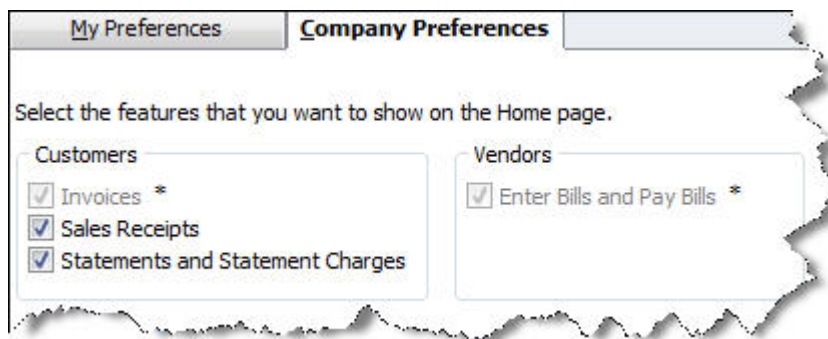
My Preferences
Company Preferences

Select the features that you want to show on the Home page.

Customers
Invoices *
Sales Receipts
Statements and Statement Charges

Vendors
Enter Bills and Pay Bills *